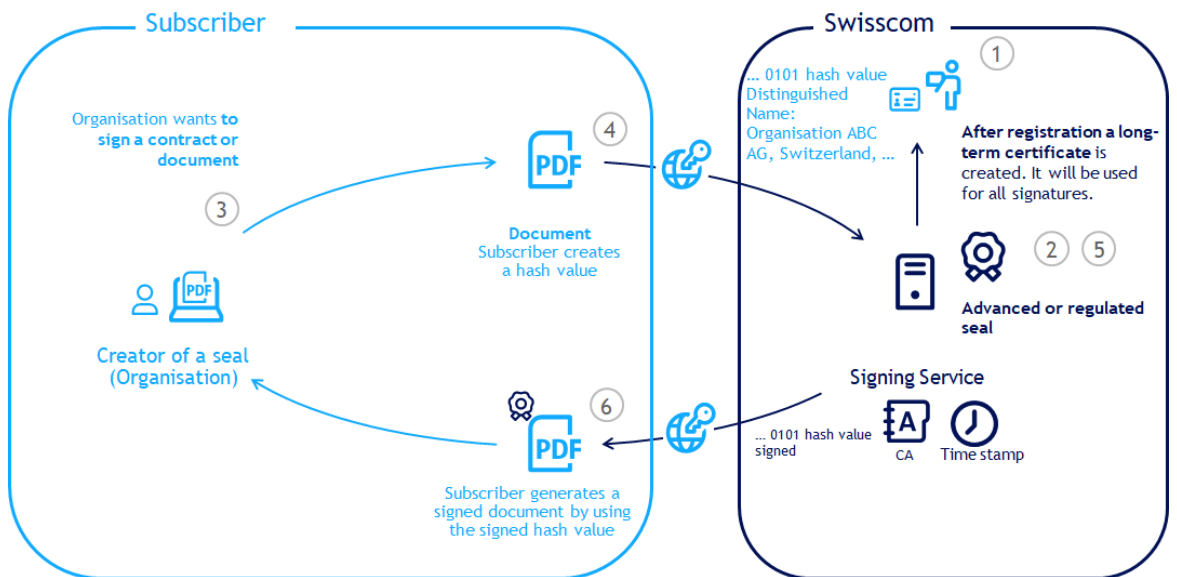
Subscriber

Organisation wants to sign a contract or document

3

PDF

Creator of a seal (Organisation)

PDF

4

Document
Subscriber creates a hash value

PDF

6

Subscriber generates a signed document by using the signed hash value

Swisscom

1

… 0101 hash value
Distinguished Name:
Organisation ABC AG, Switzerland, …

After registration a long-term certificate is created. It will be used for all signatures.

2 5

Advanced or regulated seal

Signing Service

… 0101 hash value signed

CA

Time stamp